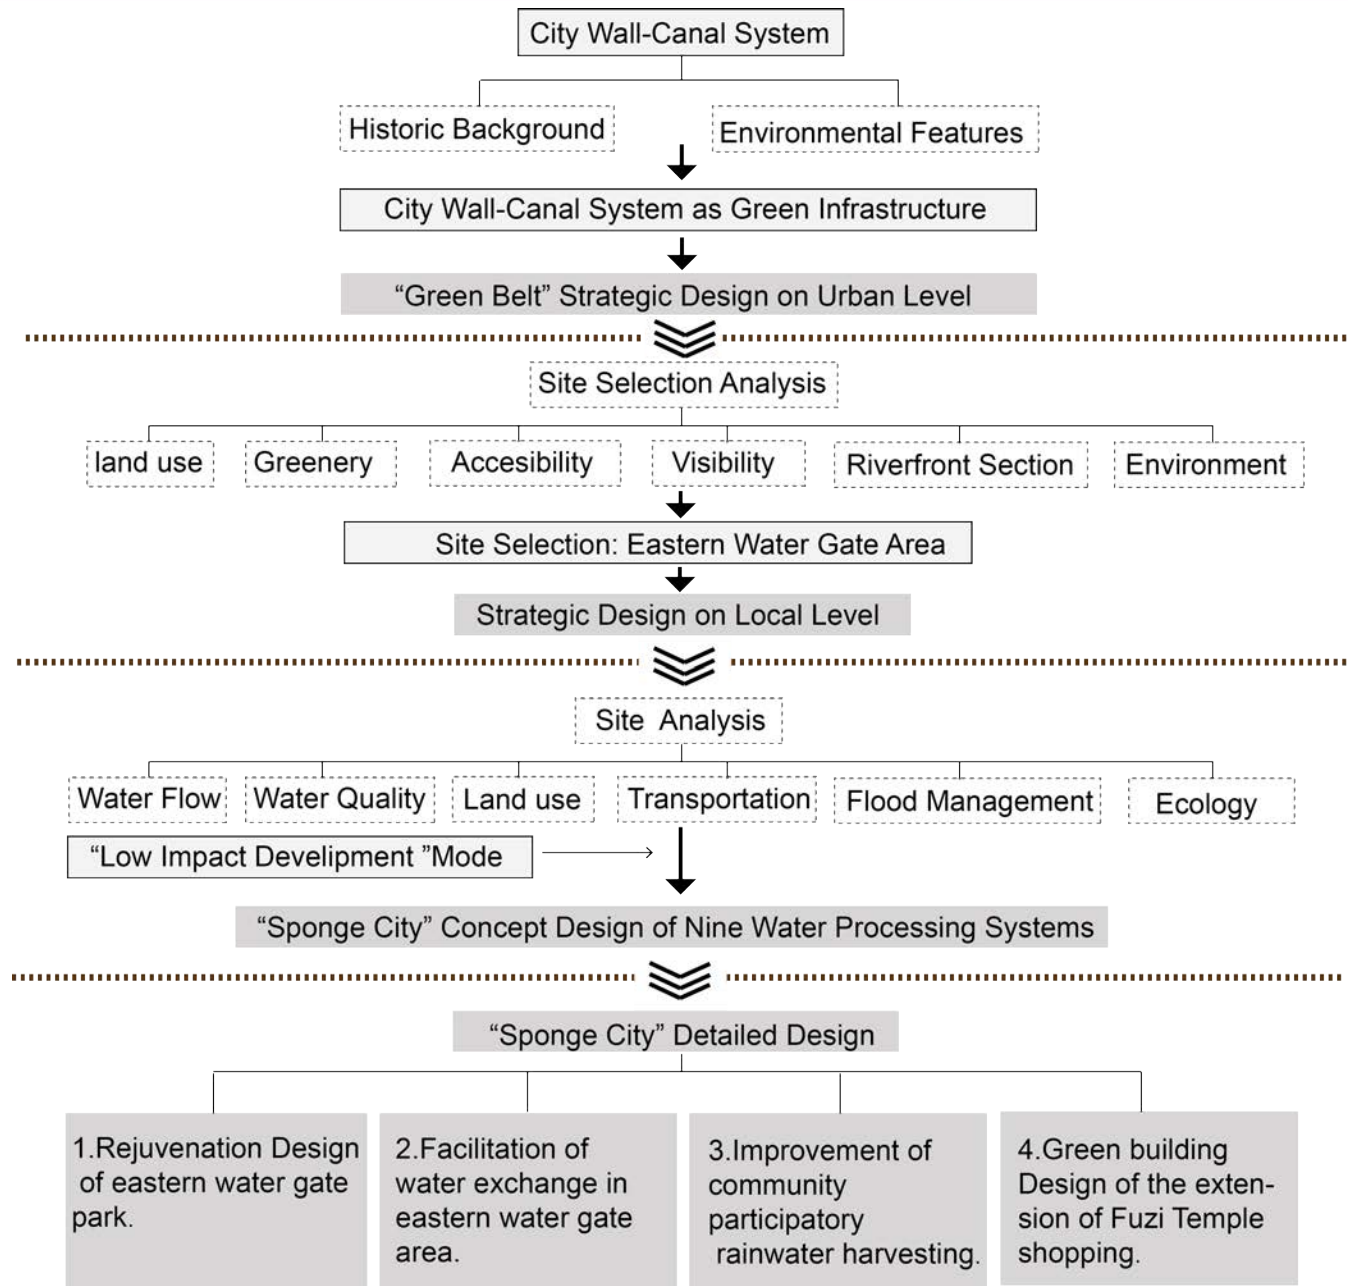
City Wall-Canal System

Historic Background

Environmental Features

City Wall-Canal System as Green Infrastructure

“Green Belt” Strategic Design on Urban Level

Site Selection Analysis

land use

Greenery

Accesibility

Visibility

Riverfront Section

Environment

Site Selection: Eastern Water Gate Area

Strategic Design on Local Level

Site Analysis

Water Flow

Water Quality

Land use

Transportation

Flood Management

Ecology

“Low Impact Development ”Mode

“Sponge City” Concept Design of Nine Water Processing Systems

“Sponge City” Detailed Design

1.Rejuvenation Design of eastern water gate park.

2.Facilitation of water exchange in eastern water gate area.

3.Improvement of community participatory rainwater harvesting.

4.Green building Design of the extension of Fuzi Temple shopping.